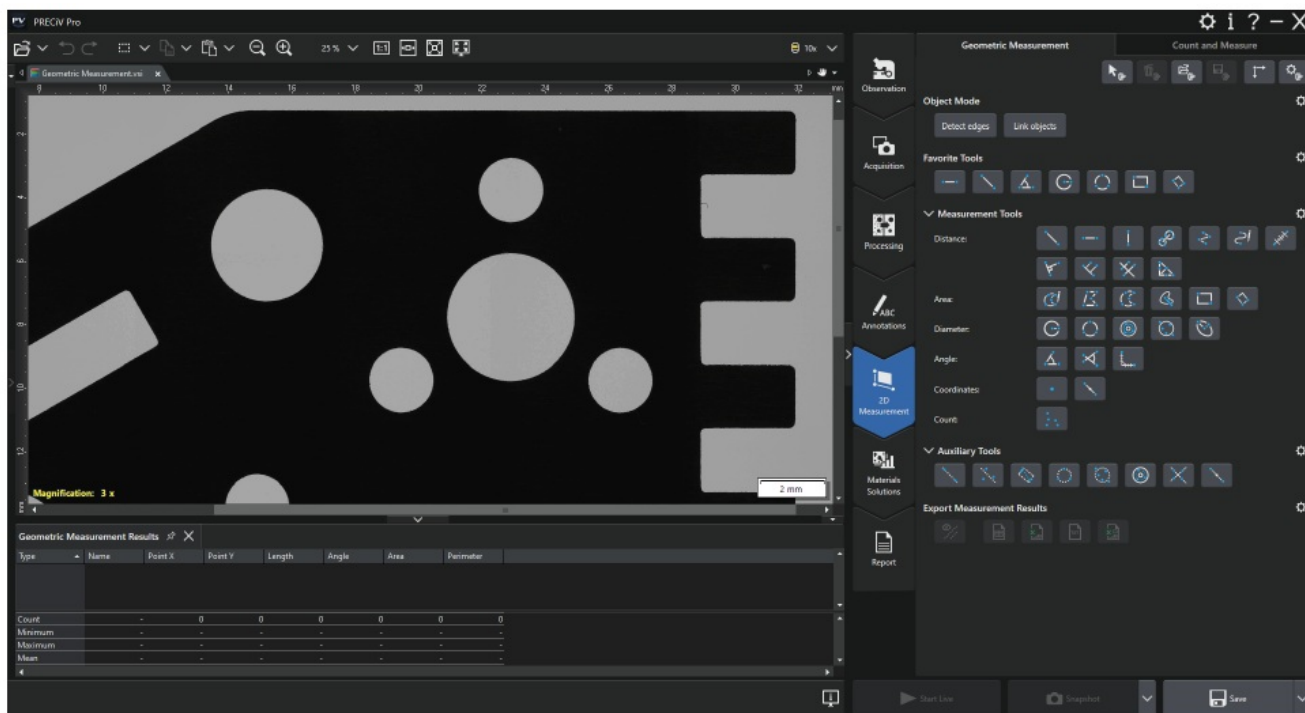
PV PRECiV Pro

25 %

1:1

10x

Geometric Measurement.vsi ×

9 10 12 14 16 18 20 22 24 26 28 30 32 mm

Magnification: 3 x

2 mm

Geometric Measurement Results

| Type | Name | Point X | Point Y | Length | Angle | Area | Perimeter |
|---|---|---|---|---|---|---|---|
| Count | - | 0 | 0 | 0 | 0 | 0 | 0 |
| Minimum | - | - | - | - | - | - | - |
| Maximum | - | - | - | - | - | - | - |
| Mean | - | - | - | - | - | - | - |

Observation

Acquisition

Processing

ABC Annotations

2D Measurement

Materials Solutions

Report

Geometric Measurement

Count and Measure

Object Mode

Detect edges

Link objects

Favorite Tools

Measurement Tools

Distance:

Area:

Diameter:

Angle:

Coordinates:

Count:

Auxiliary Tools

Export Measurement Results

Start Live

Snapshot

Save